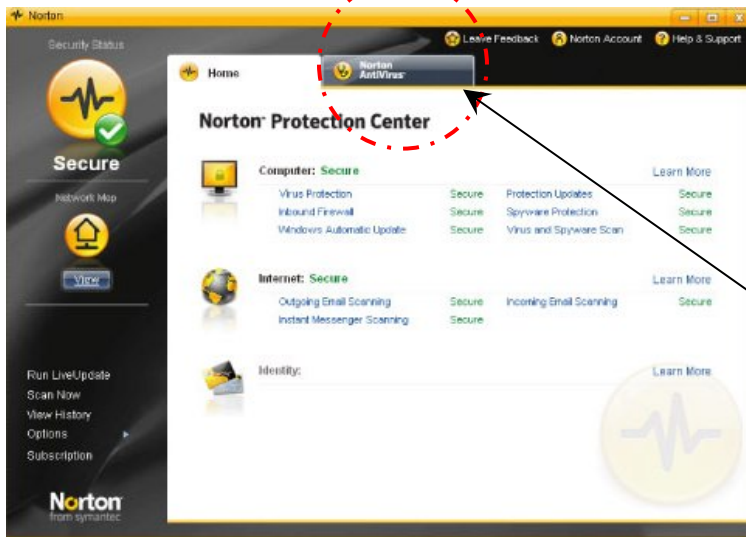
Norton

Security Status

Secure

Network Map

View

Run LiveUpdate
Scan Now
View History
Options
Subscription

Norton
from symantec

Leave Feedback
Norton Account
Help & Support

Home

Norton AntiVirus

Norton Protection Center

Computer: Secure
Learn More

| | | | |
|---|---|---|---|
| Virus Protection | Secure | Protection Updates | Secure |
| Inbound Firewall | Secure | Spyware Protection | Secure |
| Windows Automatic Update | Secure | Virus and Spyware Scan | Secure |

Internet: Secure
Learn More

| | | | |
|---|---|---|---|
| Outgoing Email Scanning | Secure | Incoming Email Scanning | Secure |
| Instant Messenger Scanning | Secure | | |

Identity:
Learn More